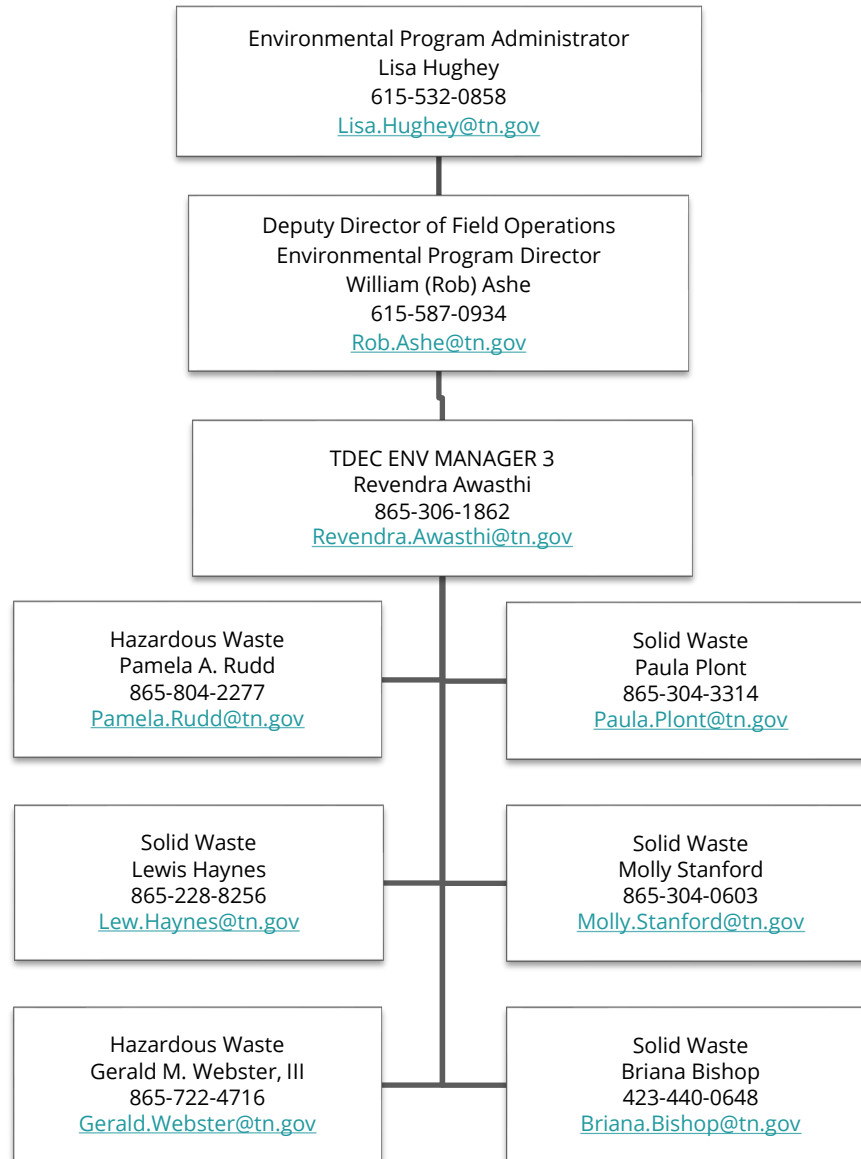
Environmental Program Administrator
Lisa Hughey
615-532-0858
Lisa.Hughey@tn.gov

Deputy Director of Field Operations
Environmental Program Director
William (Rob) Ashe
615-587-0934
Rob.Ashe@tn.gov

TDEC ENV MANAGER 3
Revendra Awasthi
865-306-1862
Revendra.Awasthi@tn.gov

Hazardous Waste
Pamela A. Rudd
865-804-2277
Pamela.Rudd@tn.gov

Solid Waste
Paula Plont
865-304-3314
Paula.Plont@tn.gov

Solid Waste
Lewis Haynes
865-228-8256
Lew.Haynes@tn.gov

Solid Waste
Molly Stanford
865-304-0603
Molly.Stanford@tn.gov

Hazardous Waste
Gerald M. Webster, III
865-722-4716
Gerald.Webster@tn.gov

Solid Waste
Briana Bishop
423-440-0648
Briana.Bishop@tn.gov